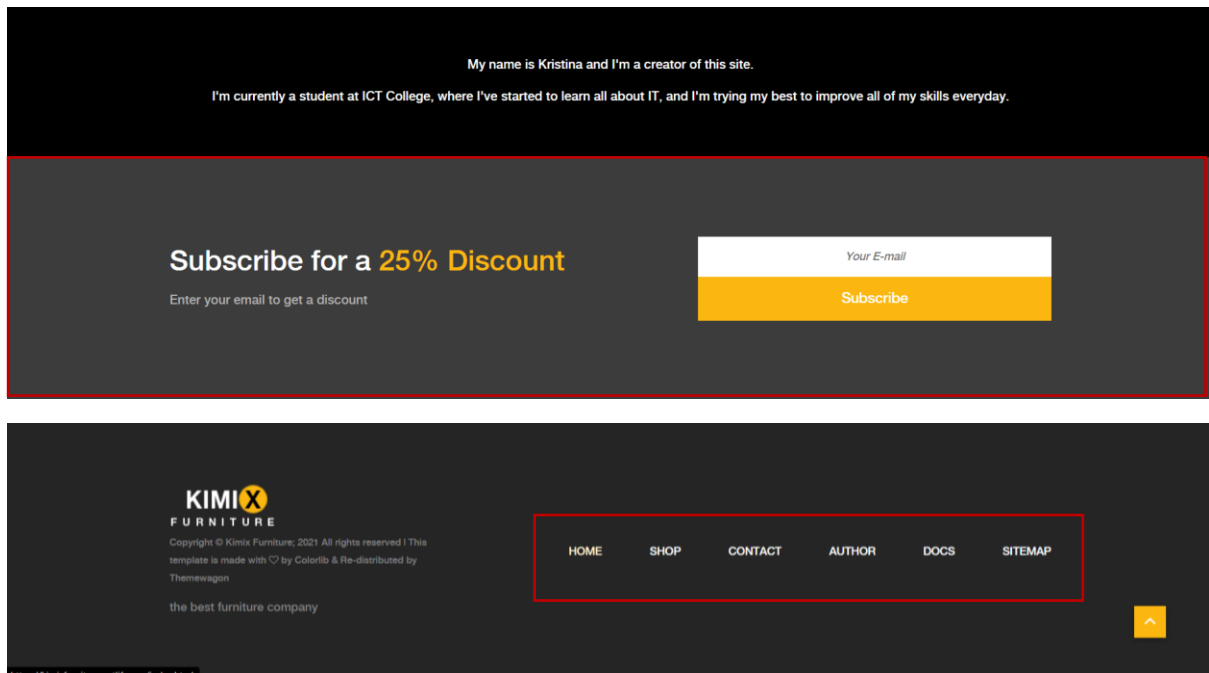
My name is Kristina and I'm a creator of this site.

I'm currently a student at ICT College, where I've started to learn all about IT, and I'm trying my best to improve all of my skills everyday.

Subscribe for a 25% Discount

Enter your email to get a discount

Your E-mail

Subscribe

KIMIX
FURNITURE

Copyright © Kimix Furniture; 2021 All rights reserved | This template is made with ♡ by Colorlib & Re-distributed by Themewagon

the best furniture company

HOME SHOP CONTACT AUTHOR DOCS SITEMAP

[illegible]